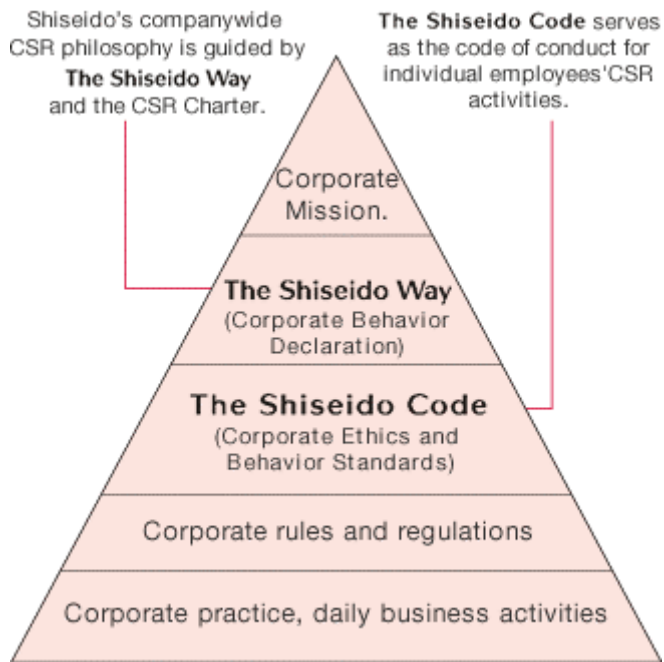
Shiseido's companywide CSR philosophy is guided by **The Shiseido Way** and the CSR Charter.

**The Shiseido Code** serves as the code of conduct for individual employees'CSR activities.

Corporate Mission.

**The Shiseido Way**
(Corporate Behavior Declaration)

**The Shiseido Code**
(Corporate Ethics and Behavior Standards)

Corporate rules and regulations

Corporate practice, daily business activities